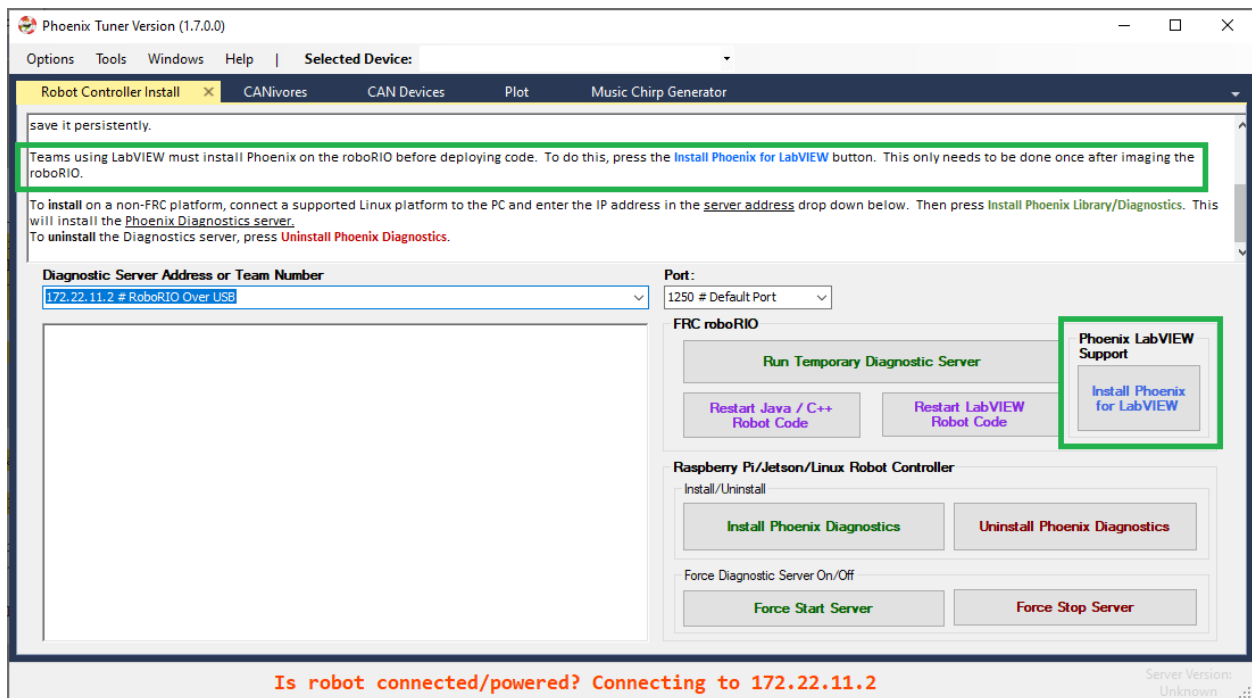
Phoenix Tuner Version (1.7.0.0)

Options Tools Windows Help | Selected Device:

Robot Controller Install × CANivores CAN Devices Plot Music Chirp Generator

save it persistently.

Teams using LabVIEW must install Phoenix on the roboRIO before deploying code. To do this, press the Install Phoenix for LabVIEW button. This only needs to be done once after imaging the roboRIO.

To install on a non-FRC platform, connect a supported Linux platform to the PC and enter the IP address in the server address drop down below. Then press Install Phoenix Library/Diagnostics. This will install the Phoenix Diagnostics server.
To uninstall the Diagnostics server, press Uninstall Phoenix Diagnostics.

Diagnostic Server Address or Team Number
172.22.11.2 # RoboRIO Over USB

Port:
1250 # Default Port

FRC roboRIO
Run Temporary Diagnostic Server
Restart Java / C++ Robot Code
Restart LabVIEW Robot Code

Phoenix LabVIEW Support
Install Phoenix for LabVIEW

Raspberry Pi/Jetson/Linux Robot Controller
Install/Uninstall
Install Phoenix Diagnostics
Uninstall Phoenix Diagnostics

Force Diagnostic Server On/Off
Force Start Server
Force Stop Server

Is robot connected/powered? Connecting to 172.22.11.2

Server Version: Unknown